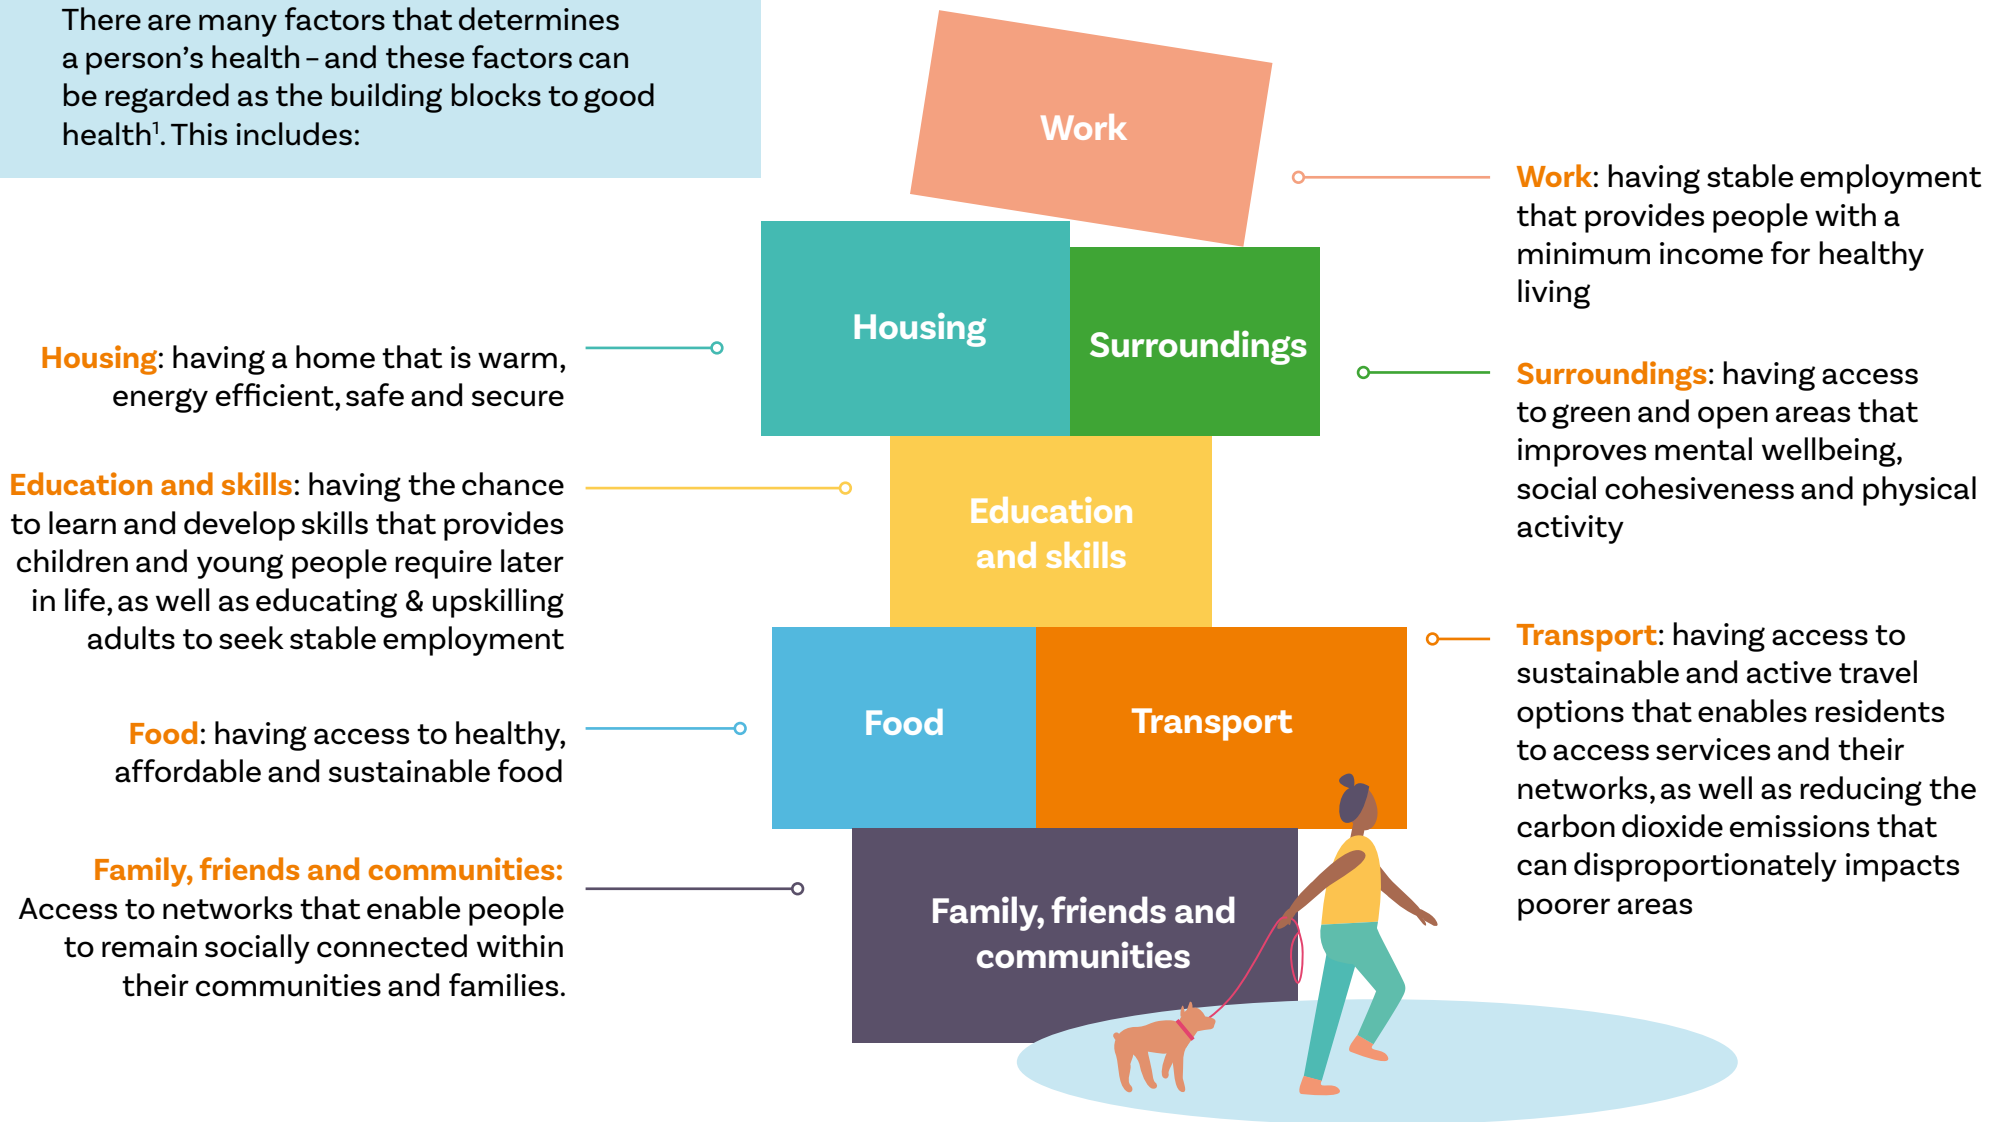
There are many factors that determines a person's health – and these factors can be regarded as the building blocks to good health$^1$. This includes:

Work

Housing

Surroundings

Education and skills

Food

Transport

Family, friends and communities

Work: having stable employment that provides people with a minimum income for healthy living

Housing: having a home that is warm, energy efficient, safe and secure

Surroundings: having access to green and open areas that improves mental wellbeing, social cohesiveness and physical activity

Education and skills: having the chance to learn and develop skills that provides children and young people require later in life, as well as educating & upskilling adults to seek stable employment

Transport: having access to sustainable and active travel options that enables residents to access services and their networks, as well as reducing the carbon dioxide emissions that can disproportionately impacts poorer areas

Food: having access to healthy, affordable and sustainable food

Family, friends and communities: Access to networks that enable people to remain socially connected within their communities and families.